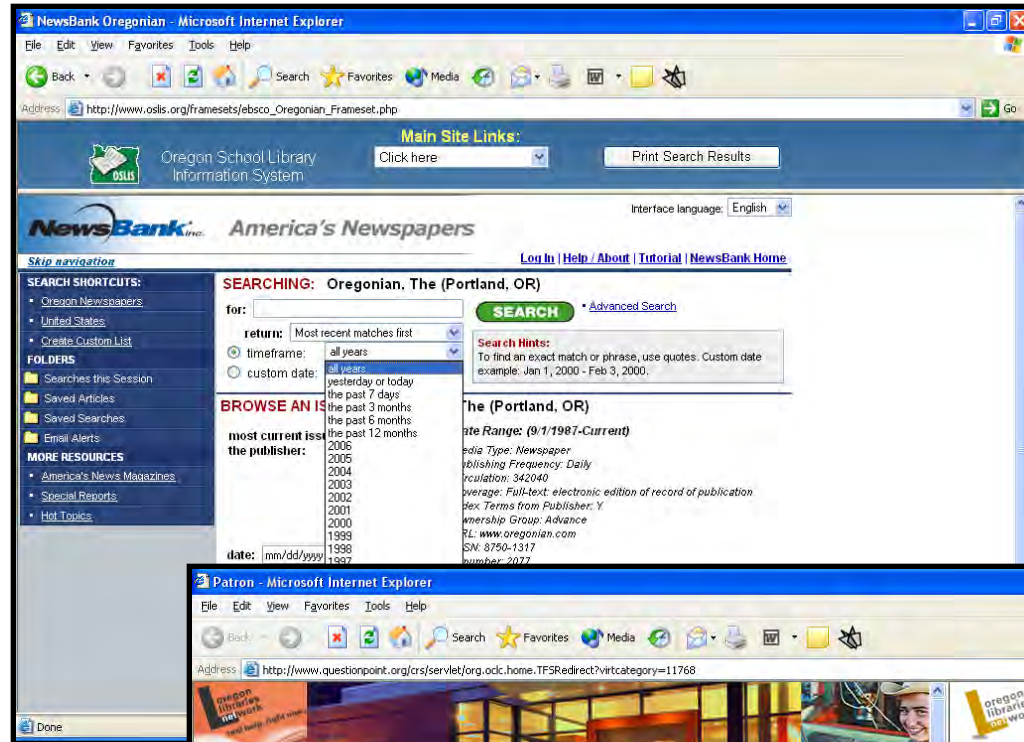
NewsBank Oregonian - Microsoft Internet Explorer

File Edit View Favorites Tools Help

Back Search Favorites Media

Address http://www.oslis.org/framesets/ebsco_Oregonian_Frameset.php Go

Main Site Links:
Oregon School Library Information System
OSLIS
Click here
Print Search Results

NewsBank inc. America's Newspapers
Interface language: English

Skip navigation
Log In | Help / About | Tutorial | NewsBank Home

SEARCH SHORTCUTS:
• Oregon Newspapers
• United States
• Create Custom List
FOLDERS
Searches this Session
Saved Articles
Saved Searches
Email Alerts
MORE RESOURCES
• America's News Magazines
• Special Reports
• Hot Topics

SEARCHING: Oregonian, The (Portland, OR)
for:
SEARCH
• Advanced Search
return: Most recent matches first
timeframe: all years
custom date:
all years
yesterday or today
the past 7 days
the past 3 months
the past 6 months
the past 12 months
2006
2005
2004
2003
2002
2001
2000
1999
1998
1997

Search Hints:
To find an exact match or phrase, use quotes. Custom date example: Jan 1, 2000 - Feb 3, 2000.

BROWSE AN IS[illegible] The (Portland, OR)
most current iss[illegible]
the publisher:
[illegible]ate Range: (9/1/1987-Current)
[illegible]edia Type: Newspaper
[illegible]blishing Frequency: Daily
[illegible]rculation: 342040
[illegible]overage: Full-text: electronic edition of record of publication
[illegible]dex Terms from Publisher: Y
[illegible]wnership Group: Advance
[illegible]RL: www.oregonian.com
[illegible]SN: 8750-1317
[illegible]umber: 2077

date: mm/dd/yyyy

Done

Patron - Microsoft Internet Explorer

File Edit View Favorites Tools Help

Back Search Favorites Media

Address http://www.questionpoint.org/crs/servlet/org.oclc.home.TFSRedirect?virtcategory=11768

oregon libraries network
oregon librarie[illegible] net wo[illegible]